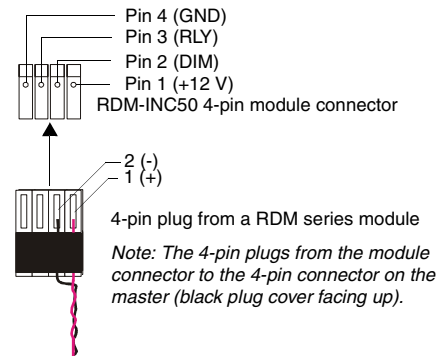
Pin 4 (GND)
Pin 3 (RLY)
Pin 2 (DIM)
Pin 1 (+12 V)
RDM-INC50 4-pin module connector

2 (-)
1 (+)

4-pin plug from a RDM series module

Note: The 4-pin plugs from the module connector to the 4-pin connector on the master (black plug cover facing up).